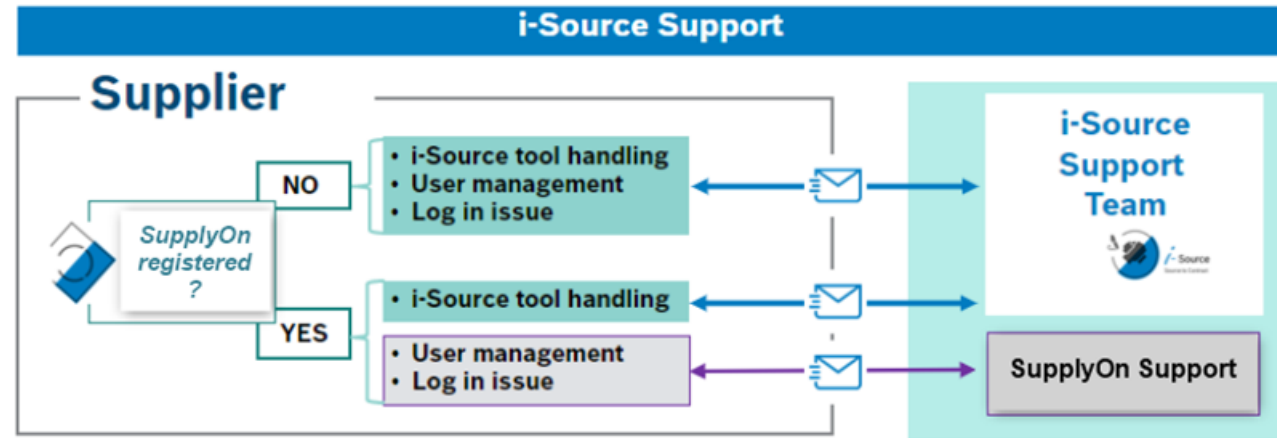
i-Source Support

Supplier

SupplyOn registered ?

NO

- i-Source tool handling
- User management
- Log in issue

YES

- i-Source tool handling

- User management
- Log in issue

i-Source Support Team

i-Source

SupplyOn Support